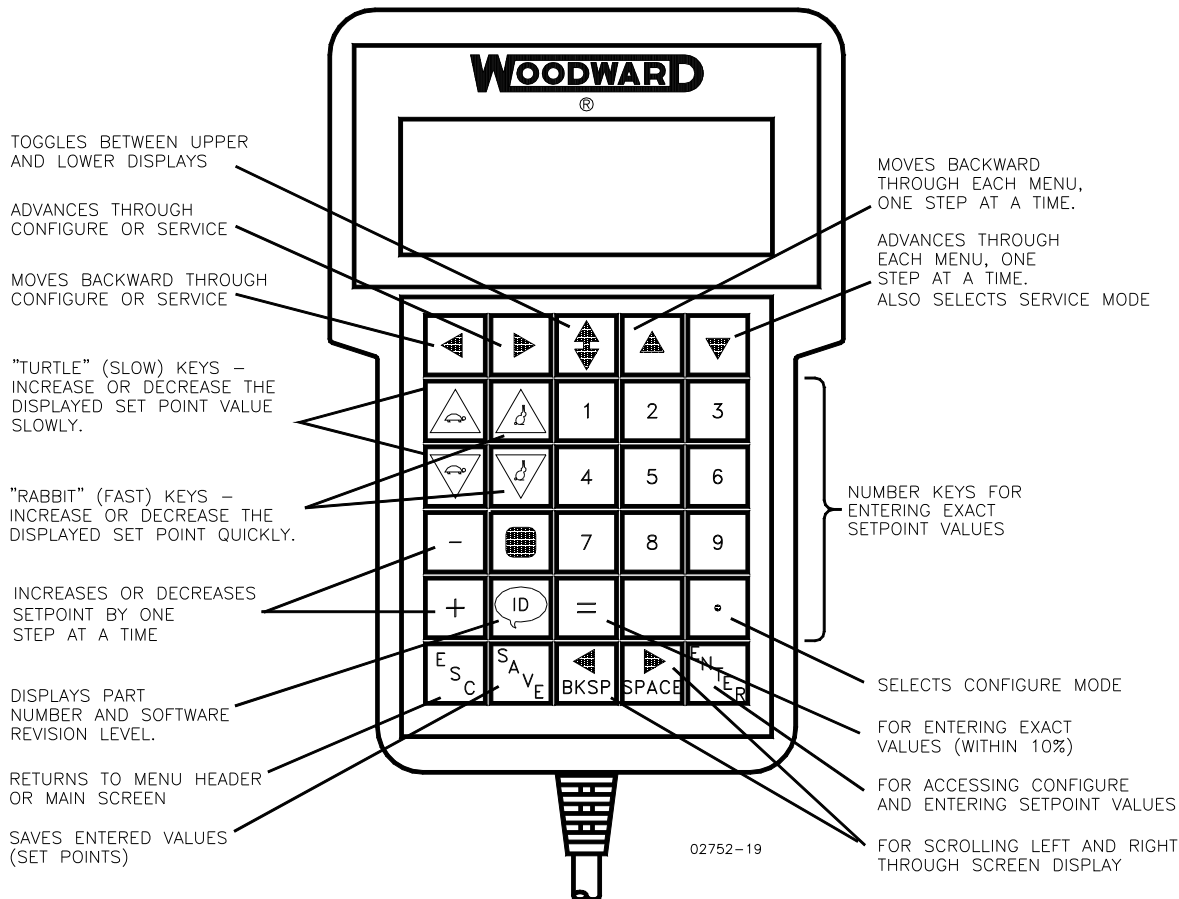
WOODWARD
®

TOGGLES BETWEEN UPPER AND LOWER DISPLAYS

ADVANCES THROUGH CONFIGURE OR SERVICE

MOVES BACKWARD THROUGH CONFIGURE OR SERVICE

"TURTLE" (SLOW) KEYS – INCREASE OR DECREASE THE DISPLAYED SET POINT VALUE SLOWLY.

"RABBIT" (FAST) KEYS – INCREASE OR DECREASE THE DISPLAYED SET POINT QUICKLY.

INCREASES OR DECREASES SETPOINT BY ONE STEP AT A TIME

DISPLAYS PART NUMBER AND SOFTWARE REVISION LEVEL.

RETURNS TO MENU HEADER OR MAIN SCREEN

SAVES ENTERED VALUES (SET POINTS)

MOVES BACKWARD THROUGH EACH MENU, ONE STEP AT A TIME.

ADVANCES THROUGH EACH MENU, ONE STEP AT A TIME. ALSO SELECTS SERVICE MODE

1 2 3
4 5 6
– 7 8 9
+ ID = .
ESC SAVE BKSP SPACE ENTER

NUMBER KEYS FOR ENTERING EXACT SETPOINT VALUES

SELECTS CONFIGURE MODE

FOR ENTERING EXACT VALUES (WITHIN 10%)

FOR ACCESSING CONFIGURE AND ENTERING SETPOINT VALUES

FOR SCROLLING LEFT AND RIGHT THROUGH SCREEN DISPLAY

02752–19